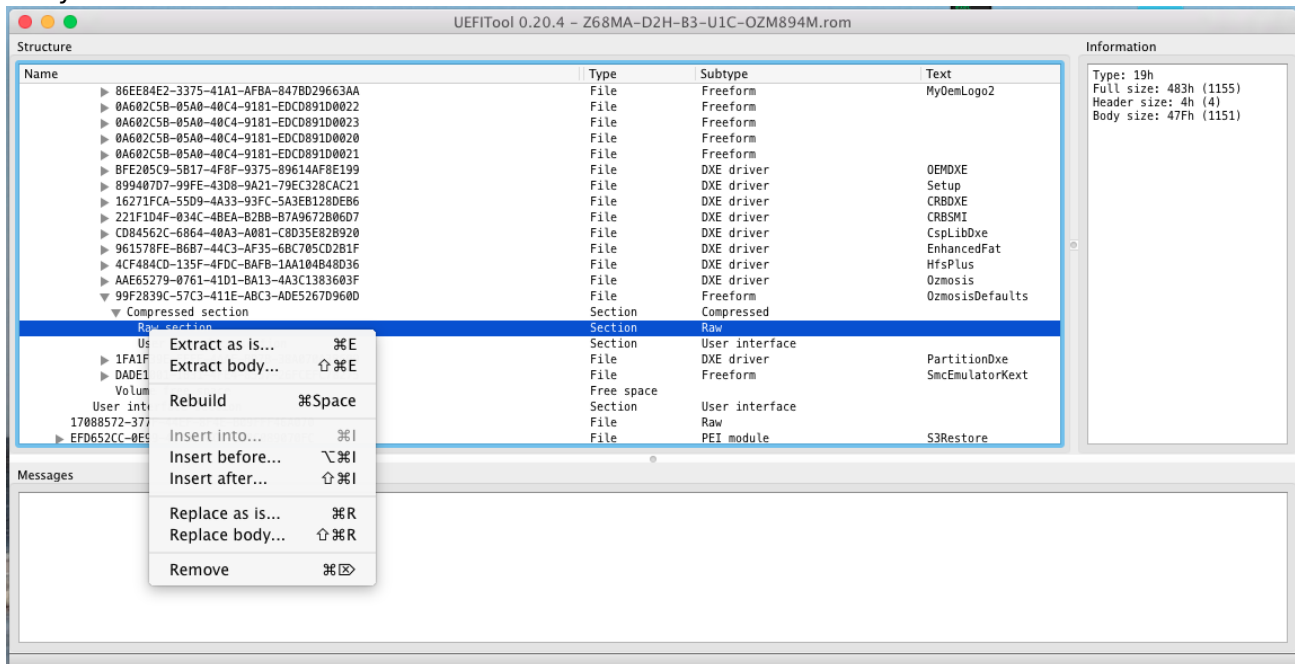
UEFITool 0.20.4 – Z68MA-D2H-B3-U1C-OZM894M.rom

Structure

| Name | Type | Subtype | Text |
|---|---|---|---|
| ▶ 86EE84E2-3375-41A1-AFBA-847BD29663AA | File | Freeform | MyOemLogo2 |
| ▶ 0A602C5B-05A0-40C4-9181-EDCD891D0022 | File | Freeform | |
| ▶ 0A602C5B-05A0-40C4-9181-EDCD891D0023 | File | Freeform | |
| ▶ 0A602C5B-05A0-40C4-9181-EDCD891D0020 | File | Freeform | |
| ▶ 0A602C5B-05A0-40C4-9181-EDCD891D0021 | File | Freeform | |
| ▶ BFE205C9-5B17-4F8F-9375-89614AF8E199 | File | DXE driver | OEMDXE |
| ▶ 899407D7-99FE-43D8-9A21-79EC328CAC21 | File | DXE driver | Setup |
| ▶ 16271FCA-55D9-4A33-93FC-5A3EB128DEB6 | File | DXE driver | CRBDXE |
| ▶ 221F1D4F-034C-4BEA-B2BB-B7A9672B06D7 | File | DXE driver | CRBSMI |
| ▶ CD84562C-6864-40A3-A081-C8D35E82B920 | File | DXE driver | CspLibDxe |
| ▶ 961578FE-B6B7-44C3-AF35-6BC705CD2B1F | File | DXE driver | EnhancedFat |
| ▶ 4CF484CD-135F-4FDC-BAFB-1AA104B48D36 | File | DXE driver | HfsPlus |
| ▶ AAE65279-0761-41D1-BA13-4A3C1383603F | File | DXE driver | Ozmosis |
| ▼ 99F2839C-57C3-411E-ABC3-ADE5267D960D | File | Freeform | OzmosisDefaults |
| ▼ Compressed section | Section | Compressed | |
| Raw section | Section | Raw | |
| Us | Section | User interface | |
| ▶ 1FA1F | File | DXE driver | PartitionDxe |
| ▶ DADE1 | File | Freeform | SmcEmulatorKext |
| Volum | Free space | | |
| User int | Section | User interface | |
| 17088572-377 | File | Raw | |
| ▶ EFD652CC-0E9 | File | PEI module | S3Restore |

Extract as is... ⌘E
Extract body... ⇧⌘E
Rebuild ⌘Space
Insert into... ⌘I
Insert before... ⌥⌘I
Insert after... ⇧⌘I
Replace as is... ⌘R
Replace body... ⇧⌘R
Remove ⌘⌦

Information

Type: 19h
Full size: 483h (1155)
Header size: 4h (4)
Body size: 47Fh (1151)

Messages